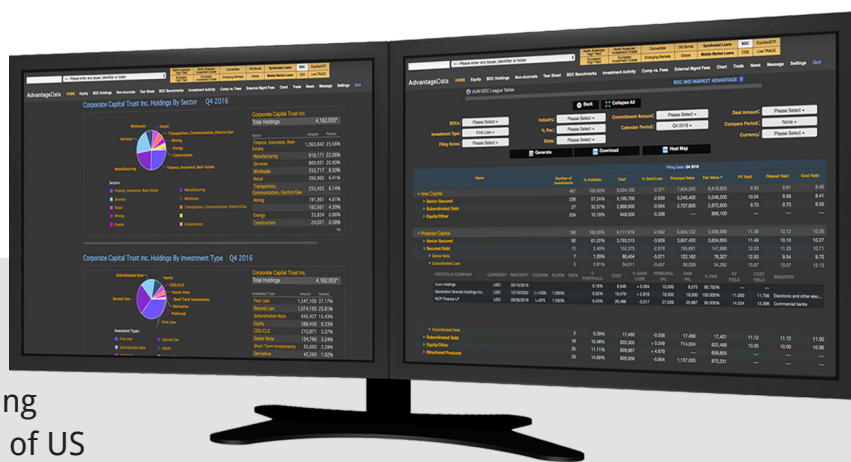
AdvantageData

Corporate Capital Trust Inc. Holdings By Sector Q4 2016

Corporate Capital Trust Inc.

Total Holdings 4,162,553*

Finance, Insurance, Real Estate 1,263,842 25.56%

Manufacturing 918,177 22.06%

Services 869,831 20.90%

Wholesale 355,717 8.50%

Retail 266,568 6.41%

Transportation, Communication, Electric/Gas 255,455 6.14%

Mining 191,961 4.61%

Energy 35,834 0.86%

Construction 24,021 0.58%

Corporate Capital Trust Inc. Holdings By Investment Type Q4 2016

Corporate Capital Trust Inc.

Total Holdings 4,162,553*

First Lien 1,547,160 37.17%

Second Lien 1,074,183 25.81%

Subordinated Note 642,427 15.43%

Equity 388,459 9.33%

CDO/CLO 205,257 4.93%

Senior Note 134,786 3.24%

Short Term Investments 93,000 2.23%

Derivative 42,260 1.02%

AdvantageData

BDC MID MARKET ADVANTAGE

Back Collapse All

BDC: Please Select

Industry: Please Select

Commitment Amount: Please Select

Deal Amount: Please Select

Investment Type: First Lien

% Par: Please Select

Calendar Period: Q4 2016

Company Position: None

Filing Notes: Please Select

State: Please Select

Currency: Please Select

Generate Download Heat Map

Filing Date: Q4 2016

Ares Capital

Senior Secured

Subordinated Debt

Equity/Other

Prospect Capital

Senior Secured

Second Debt

Senior Note

Subordinated Debt

Subordinated Note

Subordinated Debt

Equity/Other

Structured Products

ng
of US